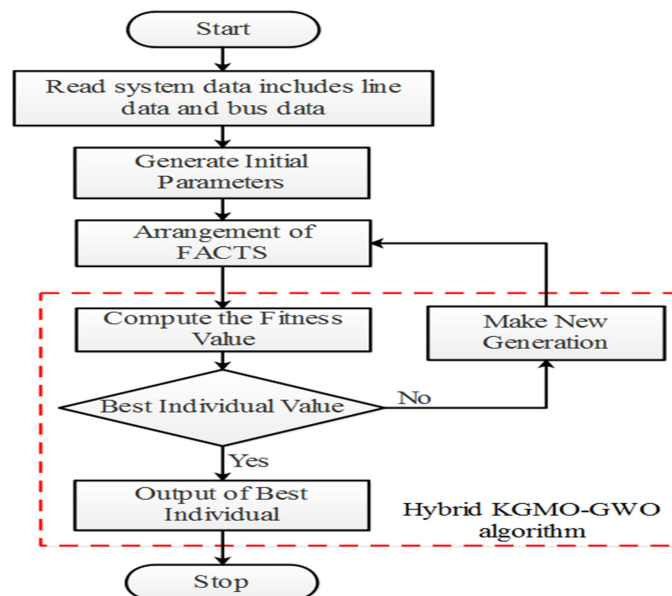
Start

Read system data includes line data and bus data

Generate Initial Parameters

Arrangement of FACTS

Compute the Fitness Value

Make New Generation

Best Individual Value

No

Yes

Output of Best Individual

Hybrid KGMO-GWO algorithm

Stop